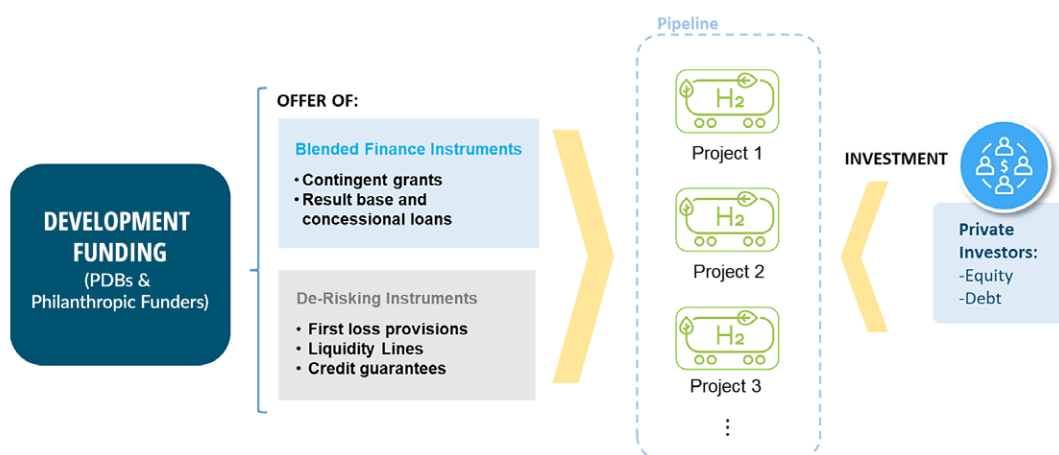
DEVELOPMENT FUNDING
(PDBs & Philanthropic Funders)

OFFER OF:

Blended Finance Instruments
• Contingent grants
• Result base and concessional loans

De-Risking Instruments
• First loss provisions
• Liquidity Lines
• Credit guarantees

Pipeline

$H_2$
Project 1

$H_2$
Project 2

$H_2$
Project 3

⋮

INVESTMENT

Private Investors:
-Equity
-Debt